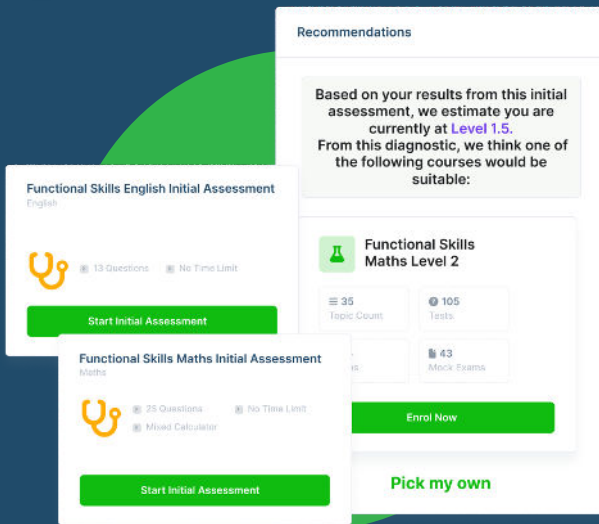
Recommendations

Based on your results from this initial assessment, we estimate you are currently at Level 1.5.
From this diagnostic, we think one of the following courses would be suitable:

Functional Skills Maths Level 2

35
Topic Count

105
Tests

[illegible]
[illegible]s

43
Mock Exams

Enrol Now

Pick my own

Functional Skills English Initial Assessment
English

13 Questions
No Time Limit

Start Initial Assessment

Functional Skills Maths Initial Assessment
Maths

25 Questions
No Time Limit
Mixed Calculator

Start Initial Assessment